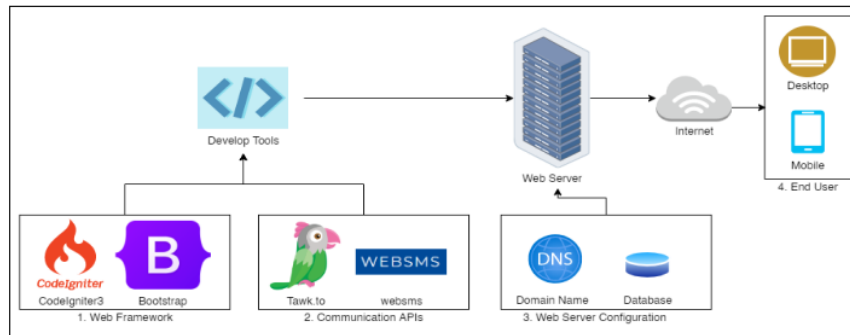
Develop Tools

Web Server

Internet

Desktop

Mobile

4. End User

CodeIgniter

CodeIgniter3

B

Bootstrap

1. Web Framework

WEBSMS

Tawk.to

websms

2. Communication APIs

DNS

Domain Name

Database

3. Web Server Configuration